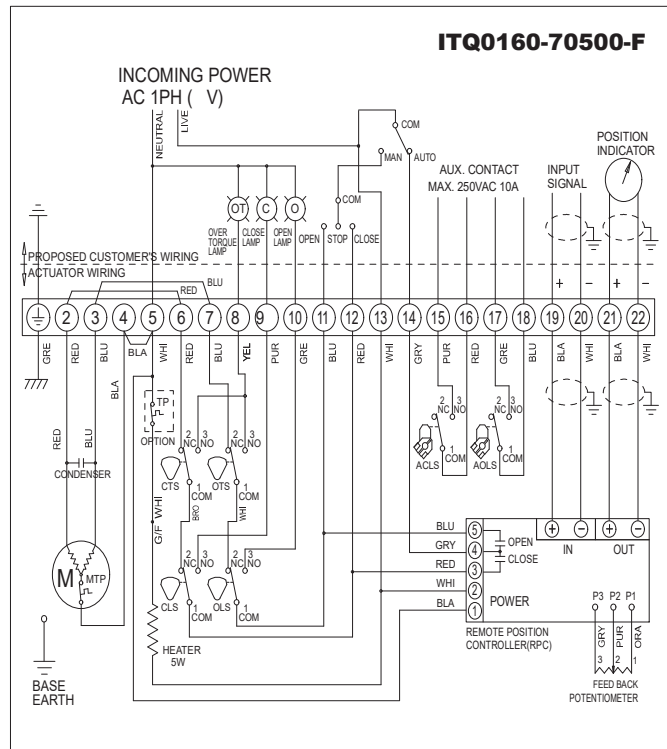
ITQ0160-70500-F

INCOMING POWER
AC 1PH ( V)

NEUTRAL
LIVE

COM
MAN AUTO

POSITION INDICATOR

AUX. CONTACT
MAX. 250VAC 10A

INPUT SIGNAL

OT C O
OVER TORQUE LAMP
CLOSE LAMP
OPEN LAMP
OPEN STOP CLOSE
COM

PROPOSED CUSTOMER'S WIRING
ACTUATOR WIRING

RED BLU

+ − + −

2 3 4 5 6 7 8 9 10 11 12 13 14 15 16 17 18 19 20 21 22

GRE RED BLU BLA WHI RED BLU YEL PUR GRE BLU RED WHI GRY PUR RED GRE BLU BLA WHI BLA WHI

BLA

TP
OPTION

2 NC 3 NO 1 COM CTS
2 NC 3 NO 1 COM OTS
2 NC 3 NO 1 COM ACLS
2 NC 3 NO 1 COM AOLS

RED BLU
CONDENSER

G/F WHI BRO WHI

M MTP

2 NC 3 NO 1 COM CLS
2 NC 3 NO 1 COM OLS

HEATER 5W

BASE EARTH

BLU 5
GRY 4 OPEN
RED 3 CLOSE
WHI 2
BLA 1 POWER

IN OUT

P3 P2 P1
GRY PUR ORA
3 2 1

REMOTE POSITION CONTROLLER(RPC)

FEED BACK POTENTIOMETER